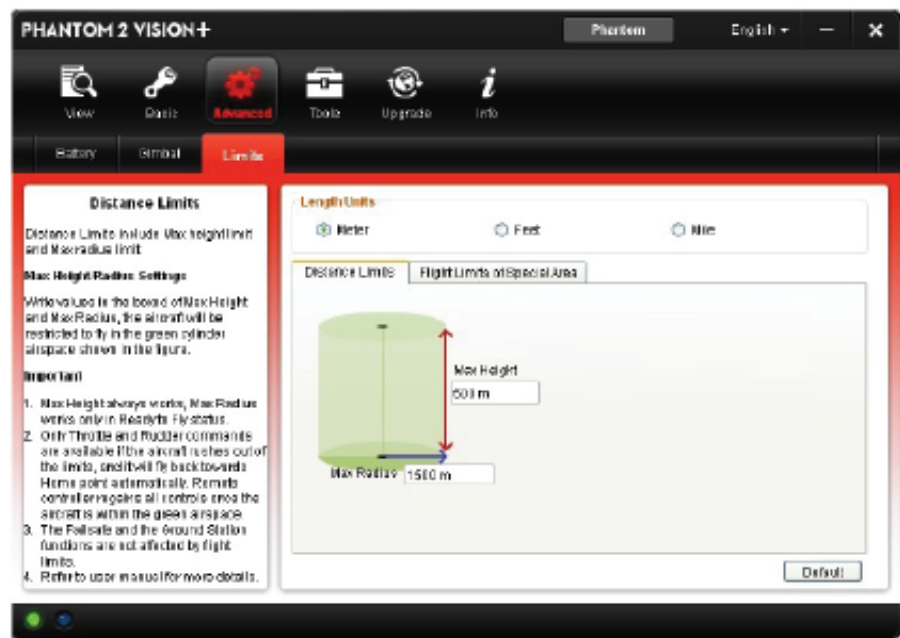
PHANTOM 2 VISION+

Phantom

English

View Basic Advanced Tools Upgrade Info

Battery Gimbal Limits

Distance Limits

Distance Limits include Max height limit and Max radius limit.

Max Height/Radius Settings

Write values in the boxes of Max Height and Max Radius, the aircraft will be restricted to fly in the green cylinder airspace shown in the figure.

Important

1. Max Height always works, Max Radius works only in Ready to Fly status.
2. Only Throttle and Rudder commands are available if the aircraft rushes out of the limits, and it will fly back towards Home point automatically. Remote controller regains all controls once the aircraft is within the green airspace.
3. The Failsafe and the Ground Station functions are not affected by flight limits.
4. Refer to user manual for more details.

Length Units

Meter Feet Mile

Distance Limits Flight Limits of Special Area

Max Height
500 m

Max Radius 1500 m

Default